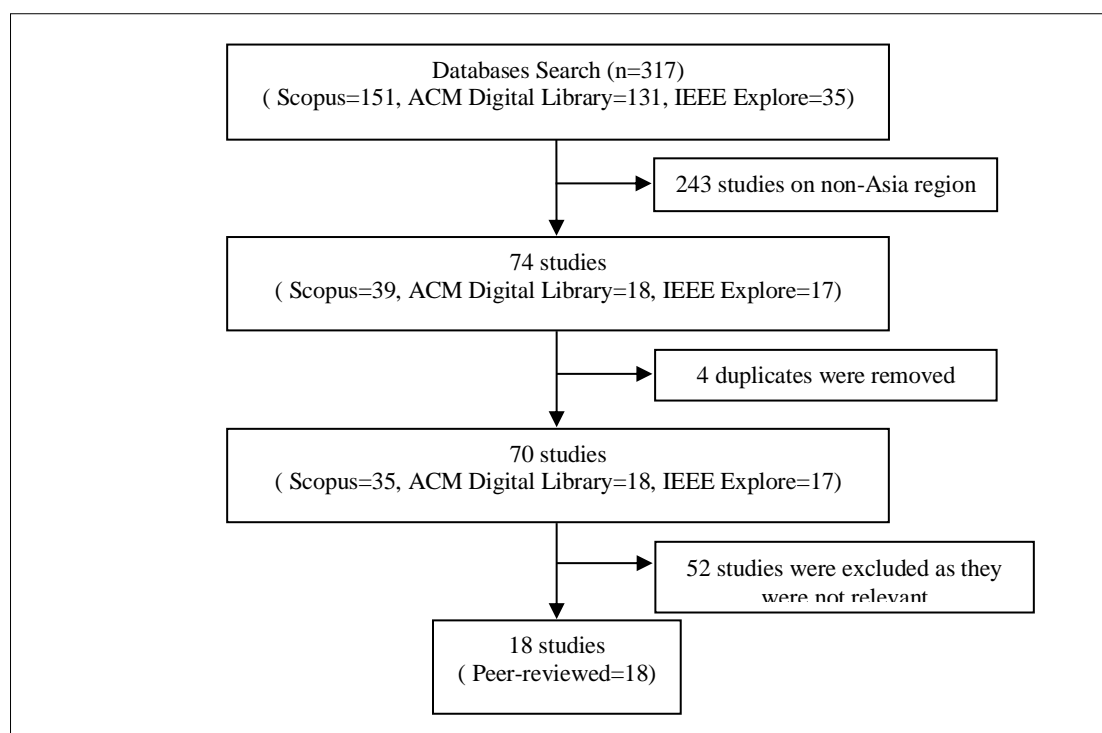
Databases Search (n=317)
( Scopus=151, ACM Digital Library=131, IEEE Explore=35)

243 studies on non-Asia region

74 studies
( Scopus=39, ACM Digital Library=18, IEEE Explore=17)

4 duplicates were removed

70 studies
( Scopus=35, ACM Digital Library=18, IEEE Explore=17)

52 studies were excluded as they were not relevant

18 studies
( Peer-reviewed=18)